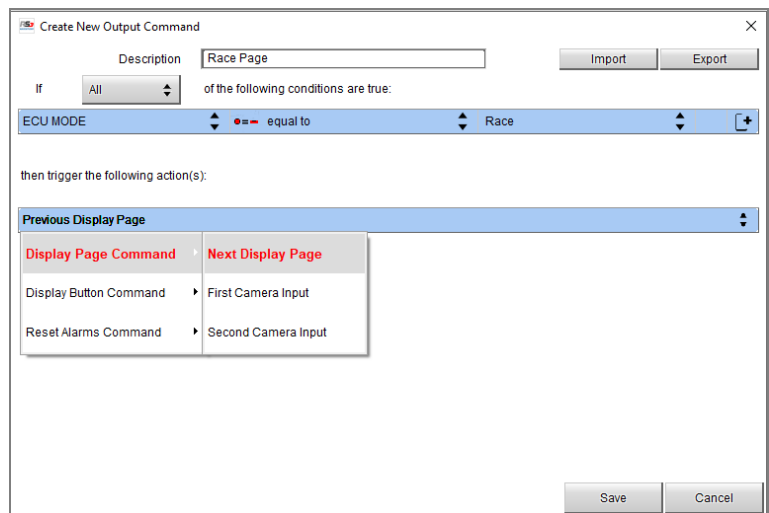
Create New Output Command

Description Race Page

Import Export

If All of the following conditions are true:

ECU MODE equal to Race

then trigger the following action(s):

Previous Display Page

Display Page Command
Display Button Command
Reset Alarms Command

Next Display Page
First Camera Input
Second Camera Input

Save Cancel